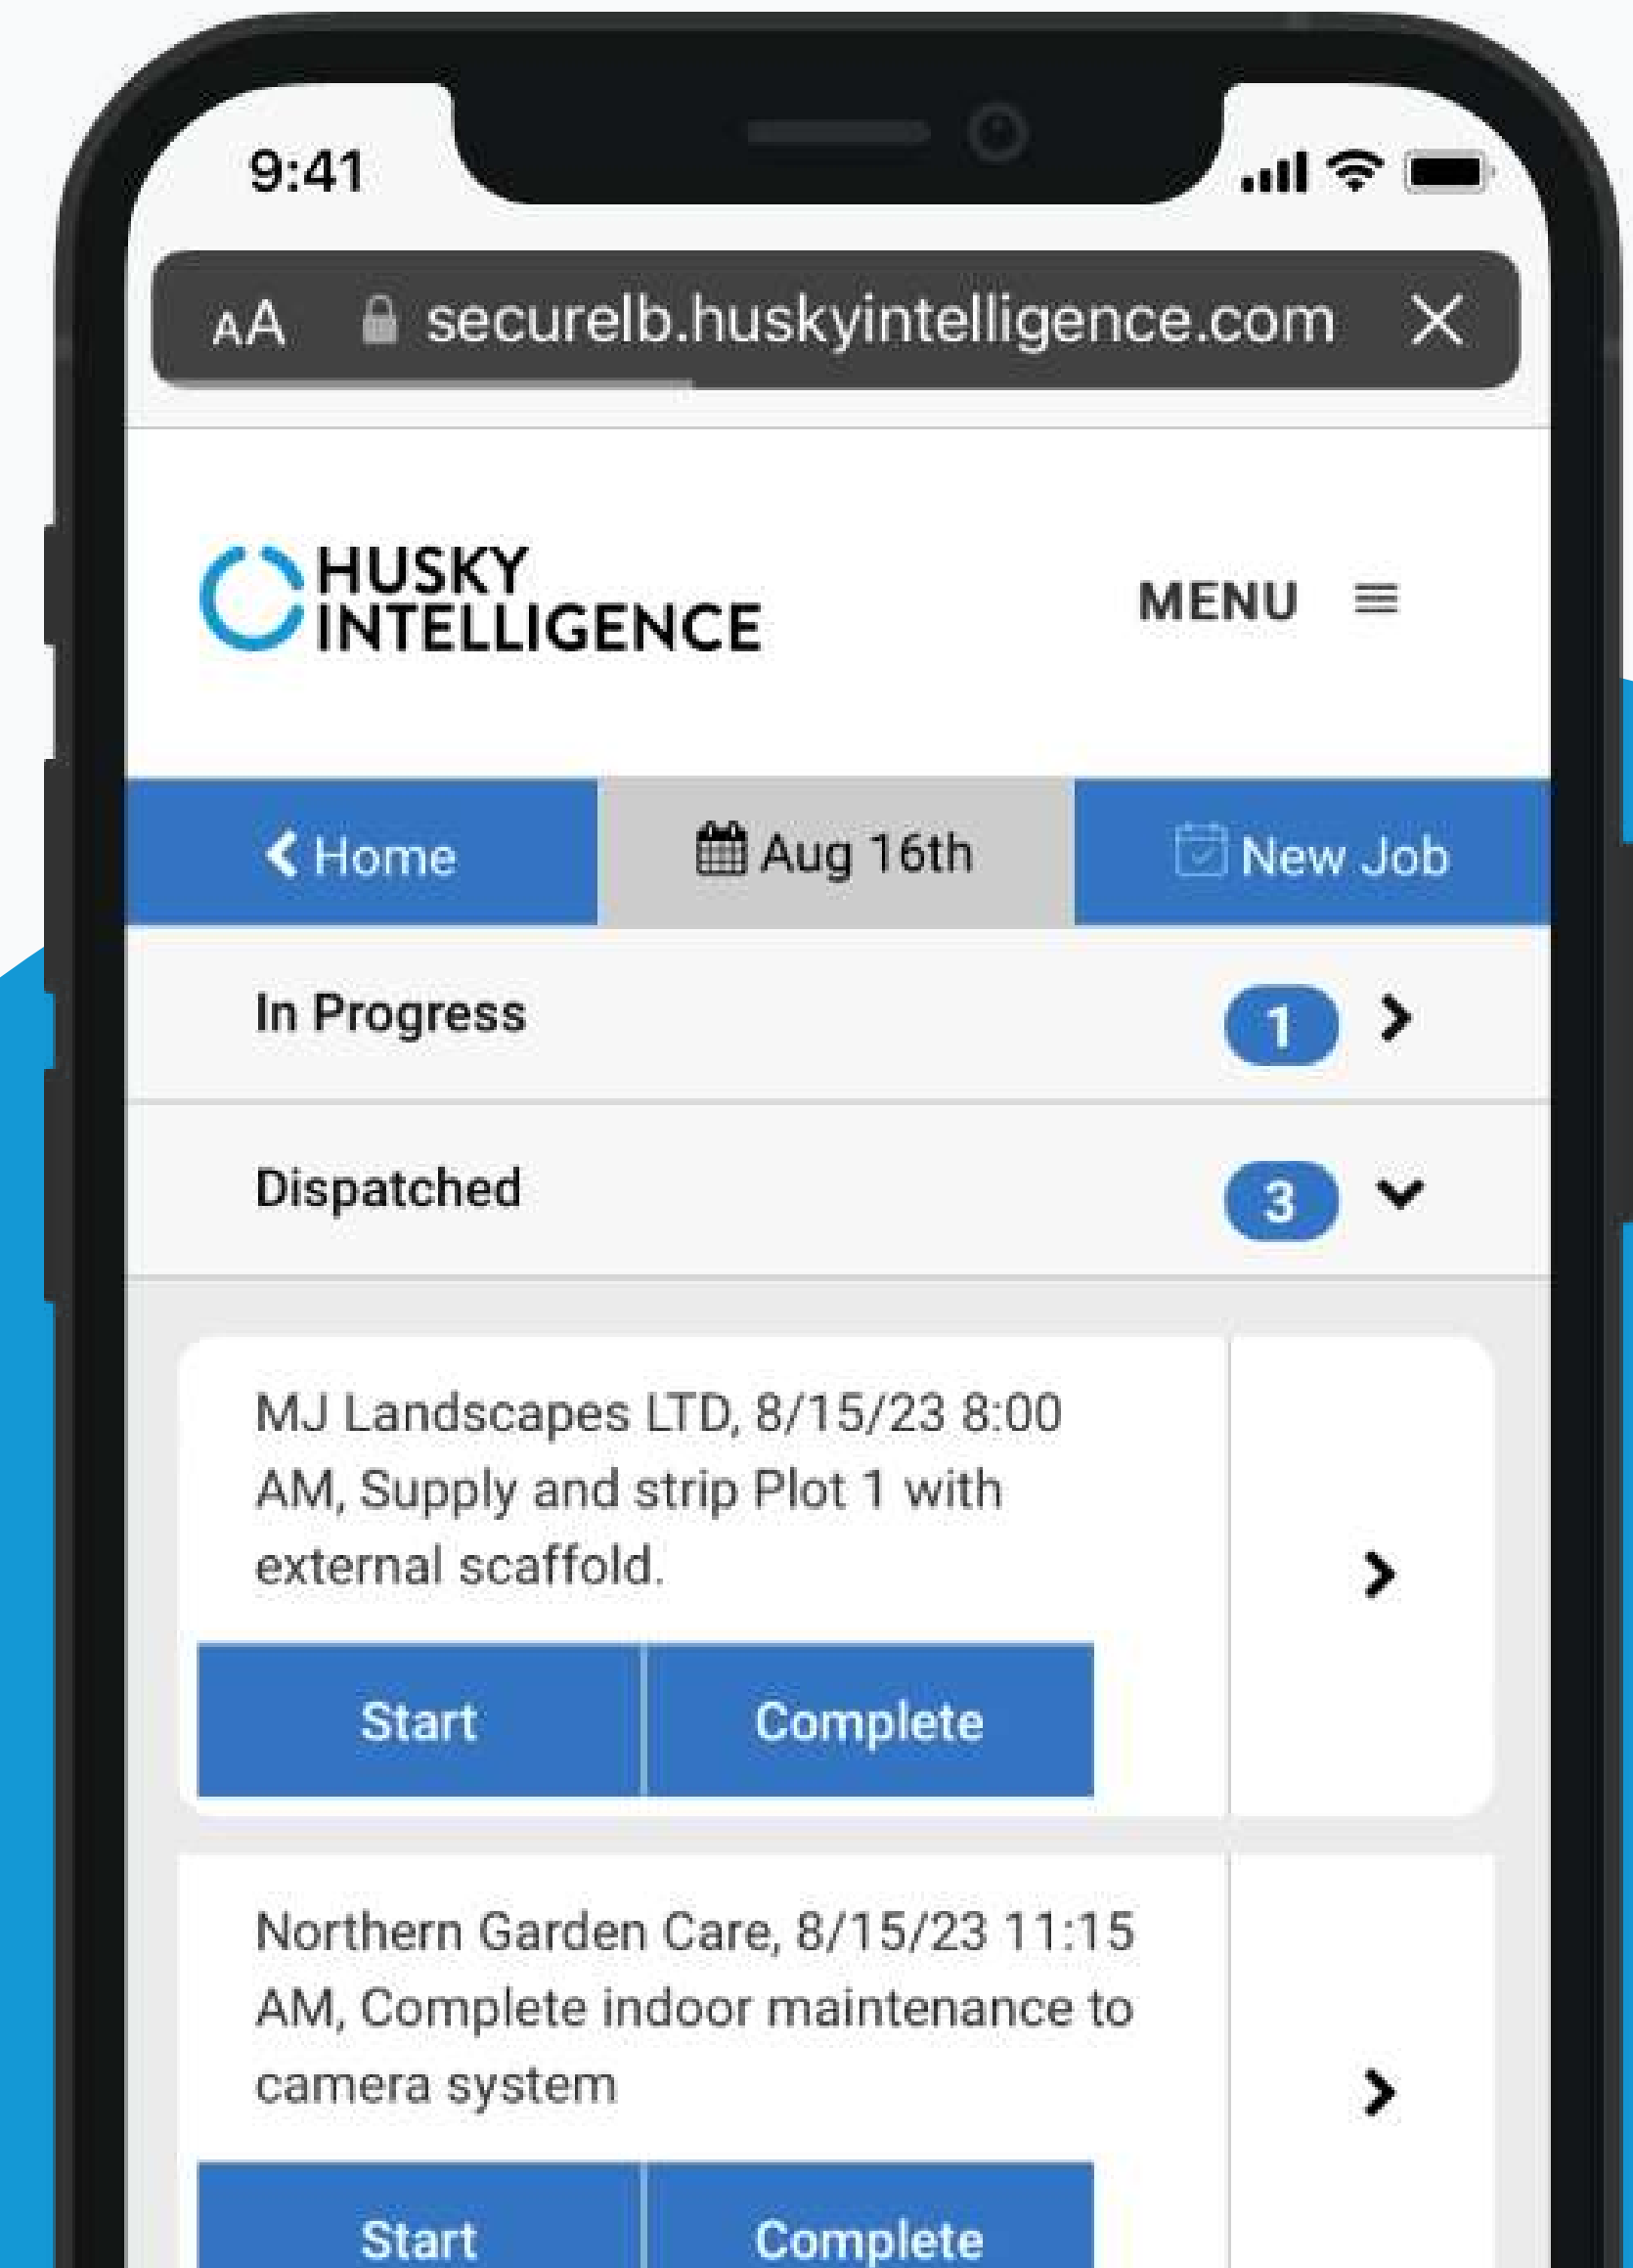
9:41

AA securelb.huskyintelligence.com

HUSKY INTELLIGENCE

MENU

Home

Aug 16th

New Job

In Progress 1

Dispatched 3

MJ Landscapes LTD, 8/15/23 8:00 AM, Supply and strip Plot 1 with external scaffold.

Start

Complete

Northern Garden Care, 8/15/23 11:15 AM, Complete indoor maintenance to camera system

Start

Complete